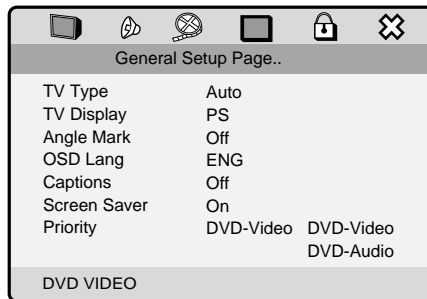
General Setup Page..

| | | |
|---|---|---|
| TV Type | Auto | |
| TV Display | PS | |
| Angle Mark | Off | |
| OSD Lang | ENG | |
| Captions | Off | |
| Screen Saver | On | |
| Priority | DVD-Video | DVD-Video |
| | | DVD-Audio |

DVD VIDEO